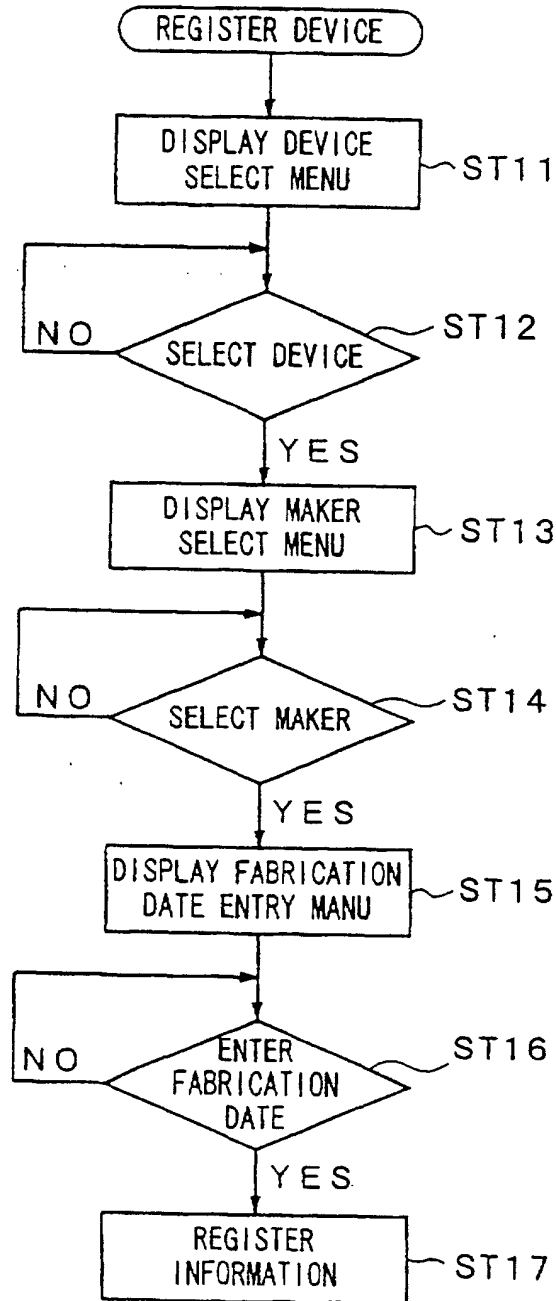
REGISTER DEVICE

DISPLAY DEVICE SELECT MENU

ST11

SELECT DEVICE

ST12

NO

YES

DISPLAY MAKER SELECT MENU

ST13

SELECT MAKER

ST14

NO

YES

DISPLAY FABRICATION DATE ENTRY MANU

ST15

ENTER FABRICATION DATE

ST16

NO

YES

REGISTER INFORMATION

ST17